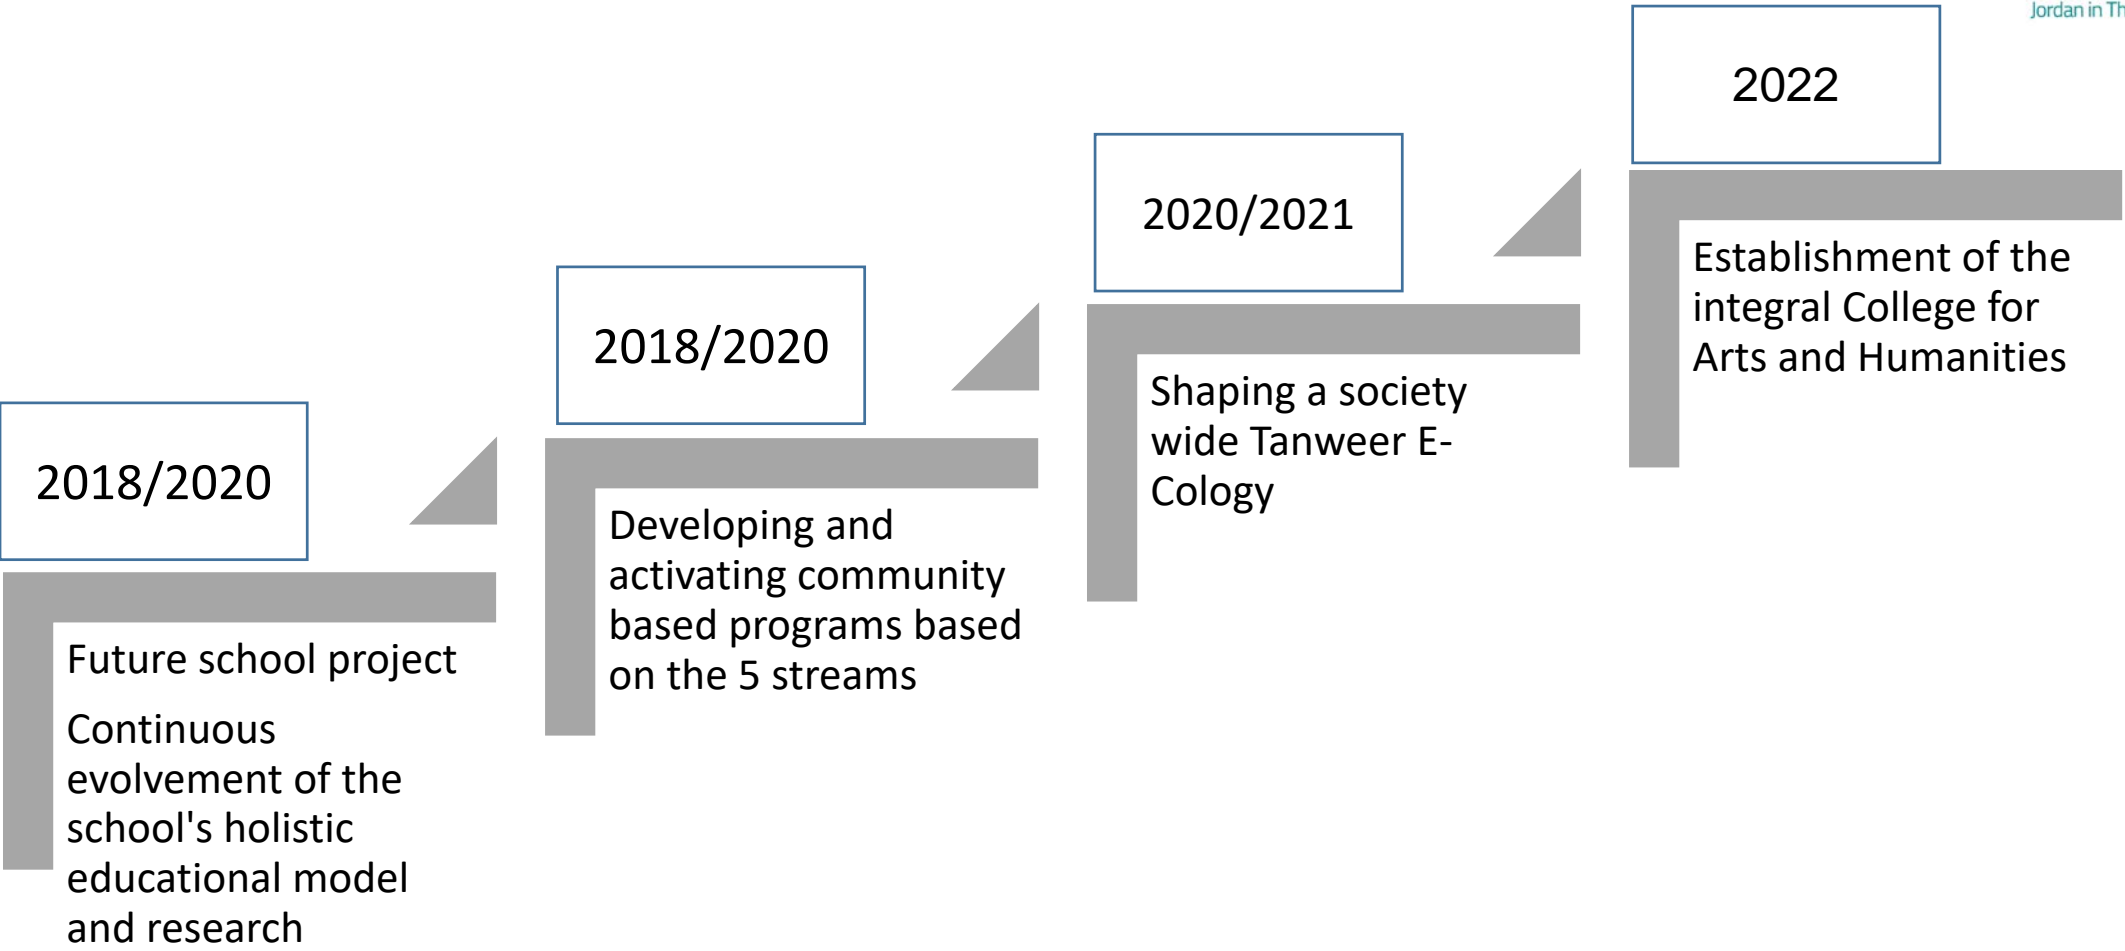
Jordan in Th

2018/2020

Future school project

Continuous evolvement of the school's holistic educational model and research

2018/2020

Developing and activating community based programs based on the 5 streams

2020/2021

Shaping a society wide Tanweer E-Cology

2022

Establishment of the integral College for Arts and Humanities